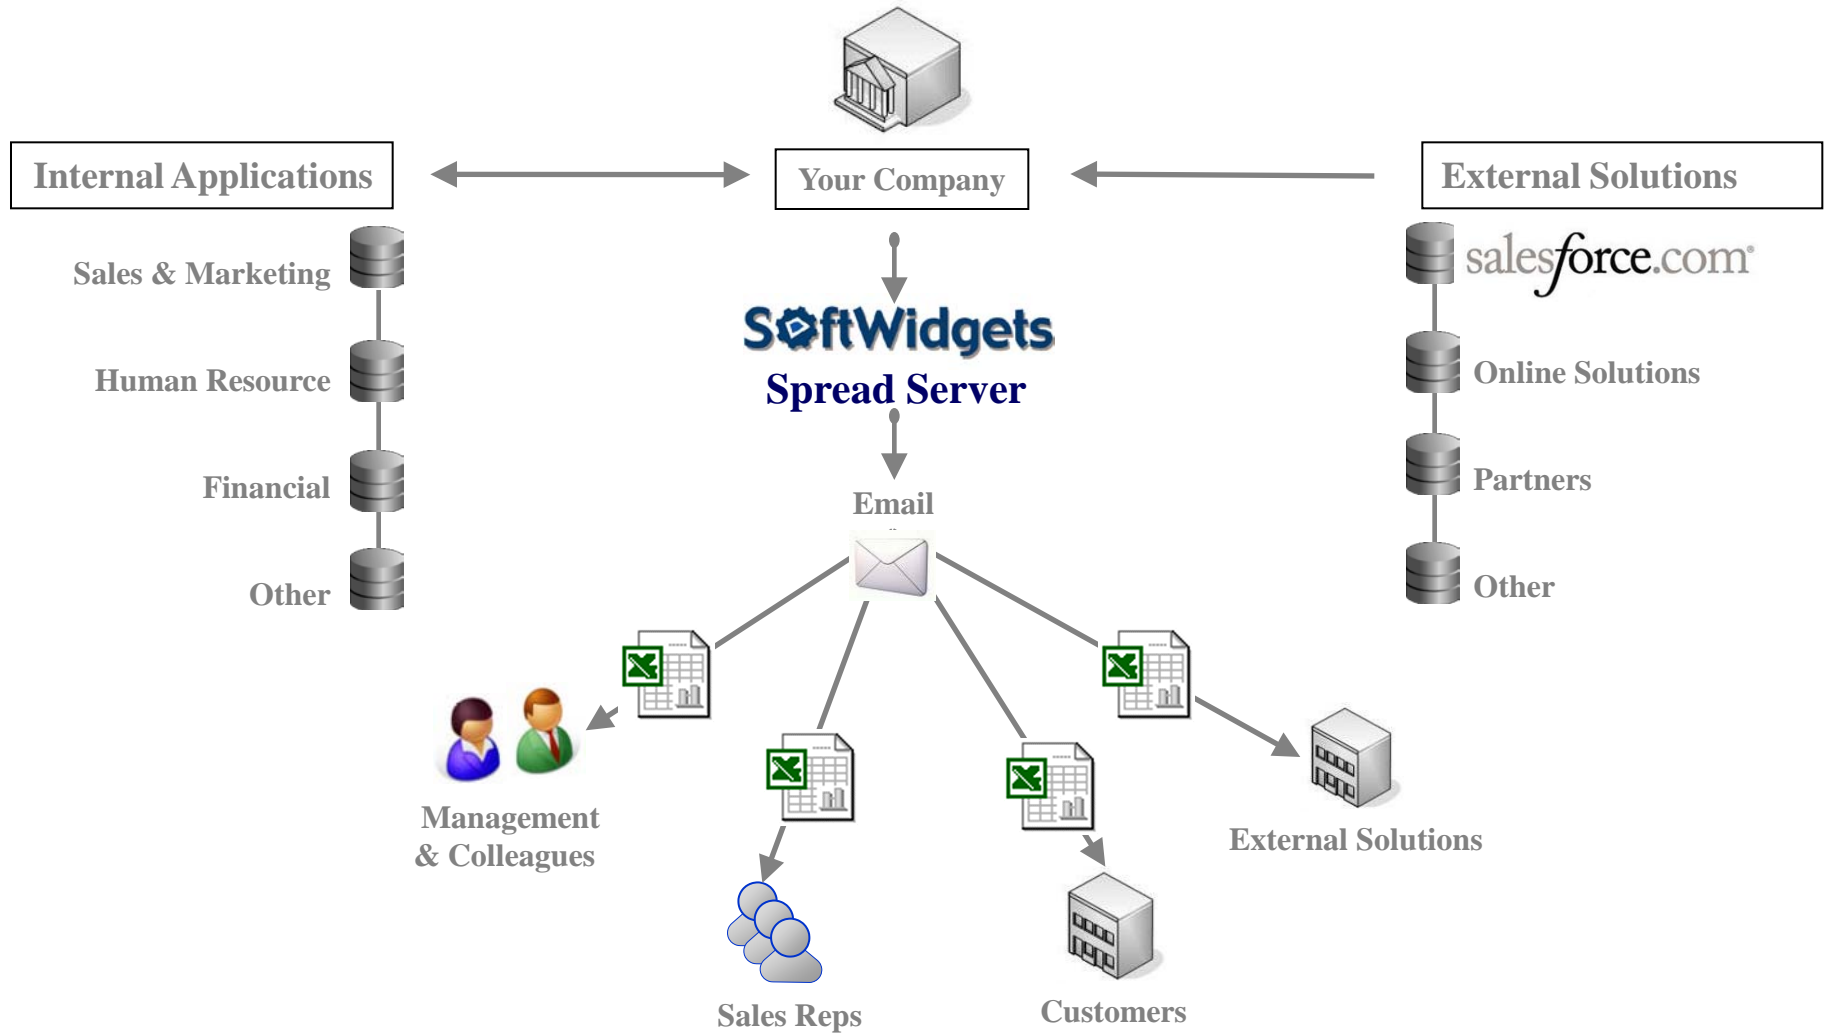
Internal Applications

Your Company

External Solutions

Sales & Marketing

Human Resource

Financial

Other

salesforce.com

Online Solutions

Partners

Other

SoftWidgets

Spread Server

Email

Management & Colleagues

Sales Reps

Customers

External Solutions